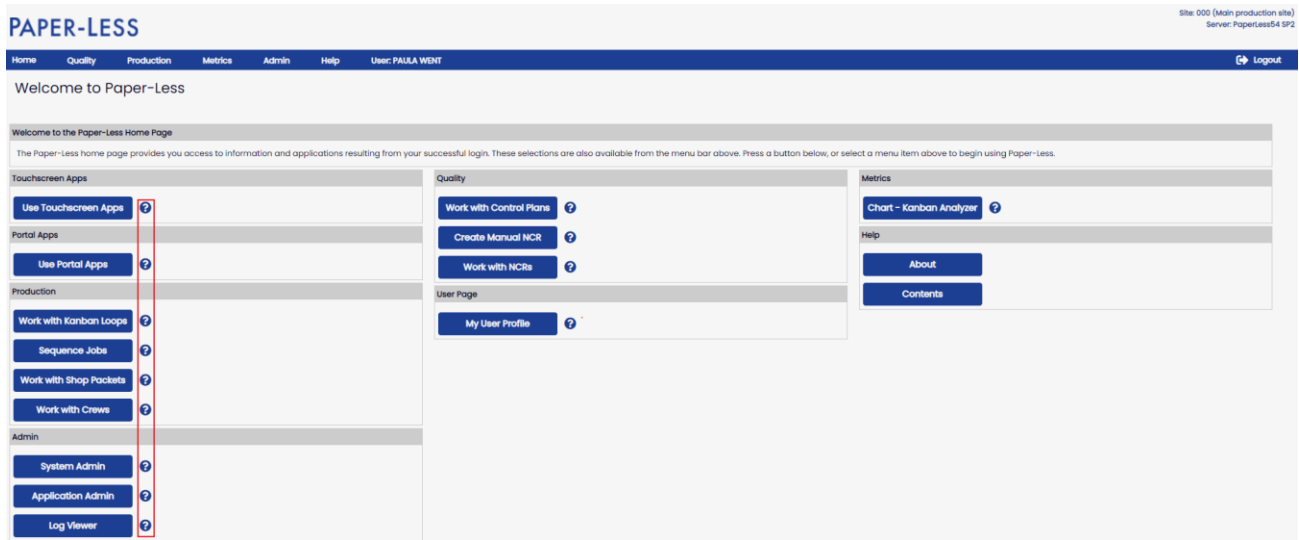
PAPER-LESS

Site: 000 (Main production site)
Server: PaperLess54 SP2

Home Quality Production Metrics Admin Help User: PAULA WENT

Logout

Welcome to Paper-Less

Welcome to the Paper-Less Home Page

The Paper-Less home page provides you access to information and applications resulting from your successful login. These selections are also available from the menu bar above. Press a button below, or select a menu item above to begin using Paper-Less.

Touchscreen Apps

Use Touchscreen Apps

Portal Apps

Use Portal Apps

Production

Work with Kanban Loops

Sequence Jobs

Work with Shop Packets

Work with Crews

Admin

System Admin

Application Admin

Log Viewer

Quality

Work with Control Plans

Create Manual NCR

Work with NCRs

User Page

My User Profile

Metrics

Chart - Kanban Analyzer

Help

About

Contents